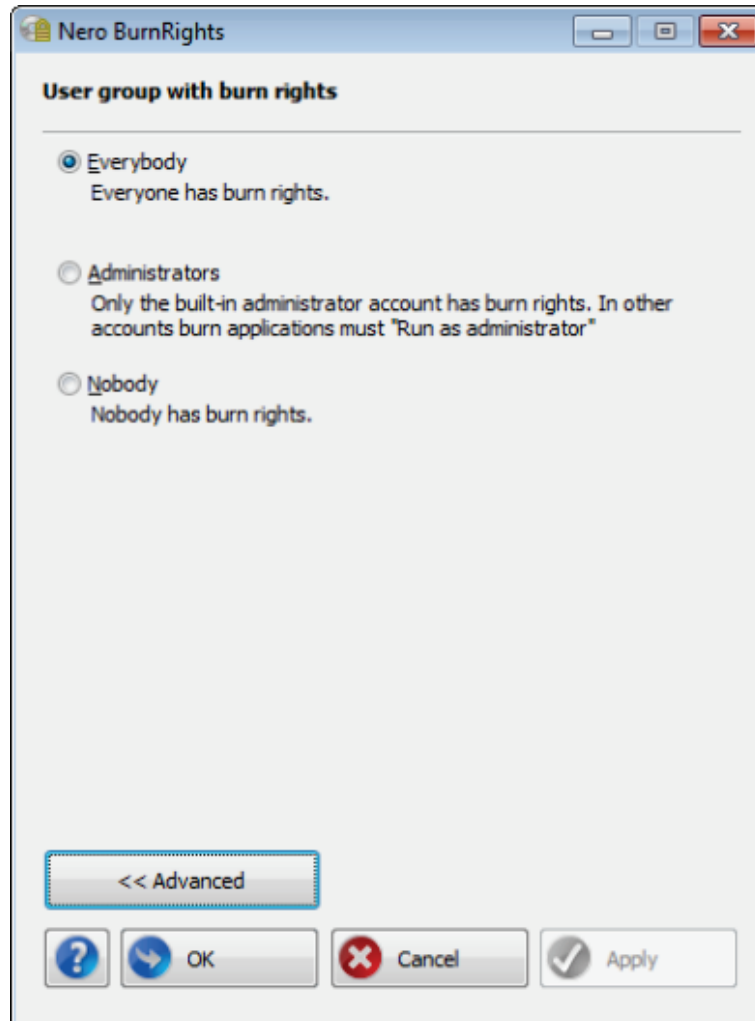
Nero BurnRights

User group with burn rights

Everybody
Everyone has burn rights.

Administrators
Only the built-in administrator account has burn rights. In other accounts burn applications must "Run as administrator"

Nobody
Nobody has burn rights.

<< Advanced

OK

Cancel

Apply